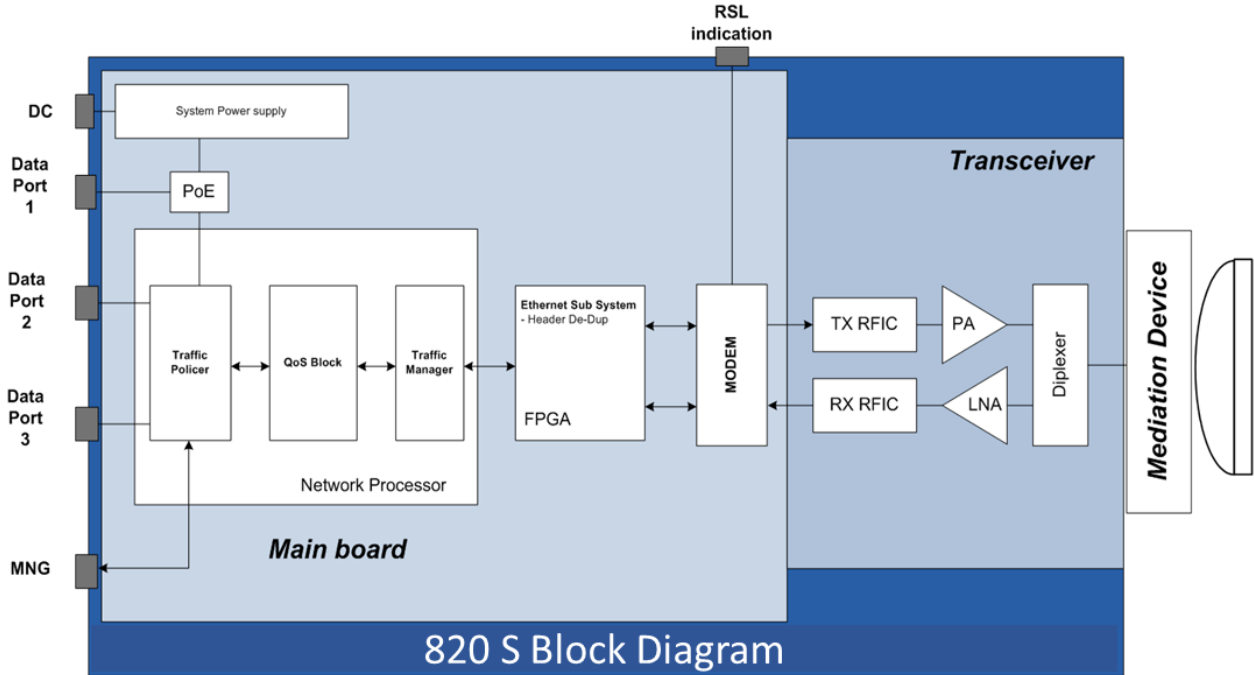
RSL indication

DC

Data Port 1

Data Port 2

Data Port 3

MNG

System Power supply

PoE

Traffic Policer

QoS Block

Traffic Manager

Network Processor

Ethernet Sub System
- Header De-Dup

FPGA

MODEM

Transceiver

TX RFIC

PA

RX RFIC

LNA

Diplexer

Mediation Device

Main board

820 S Block Diagram